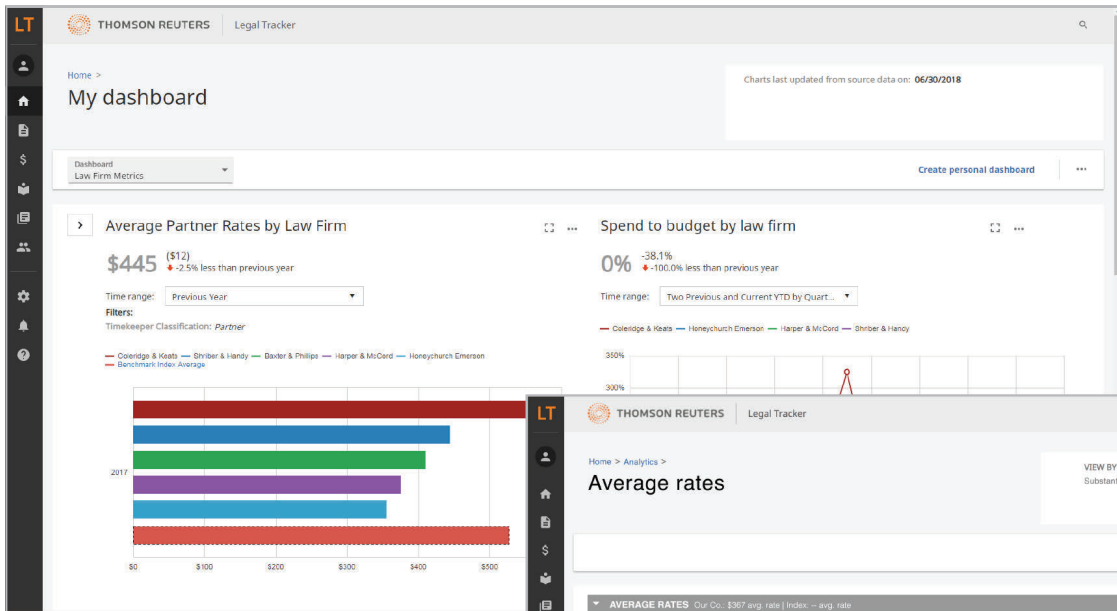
LT

THOMSON REUTERS | Legal Tracker

Home >

My dashboard

Charts last updated from source data on: 06/30/2018

Dashboard
Law Firm Metrics

Create personal dashboard

Average Partner Rates by Law Firm

$445 ($12)
-2.5% less than previous year

Time range: Previous Year

Filters:
Timekeeper Classification: Partner

— Coleridge & Keats — Shriber & Handy — Baxter & Phillips — Harper & McCord — Honeychurch Emerson
— Benchmark Index Average

2017

$0 $100 $200 $300 $400 $500

Spend to budget by law firm

0% -38.1%
-100.0% less than previous year

Time range: Two Previous and Current YTD by Quart...

— Coleridge & Keats — Honeychurch Emerson — Harper & McCord — Shriber & Handy

350%

300%

LT

THOMSON REUTERS | Legal Tracker

Home > Analytics >

Average rates

VIEW BY
Substant

AVERAGE RATES Our Co.: $367 avg. rate | Index: -- avg. rate